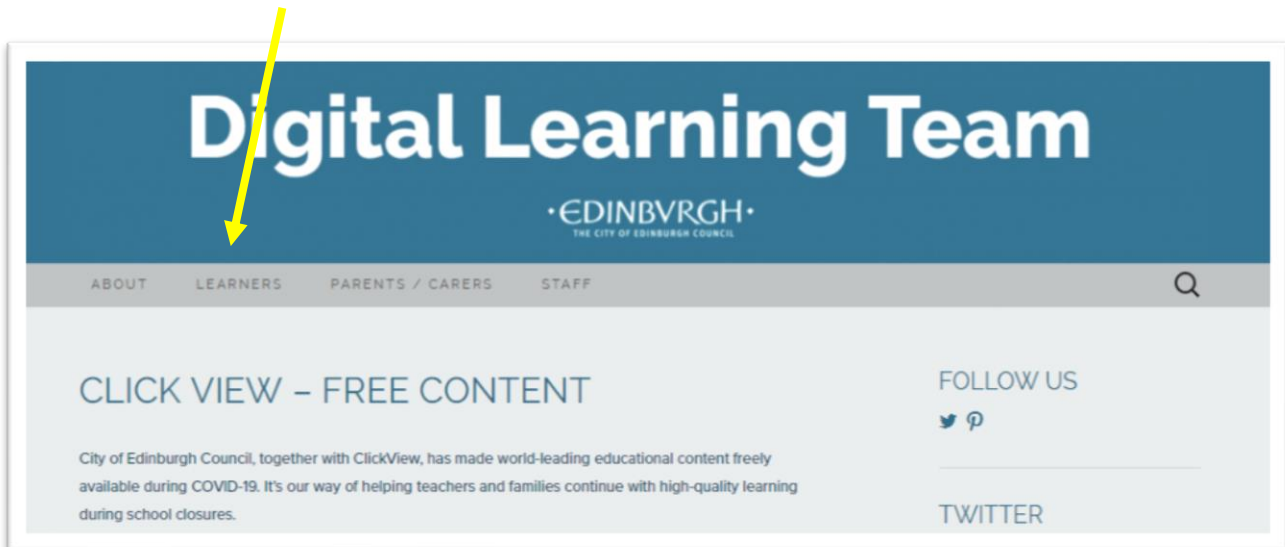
Digital Learning Team

·EDINBVRGH·
THE CITY OF EDINBURGH COUNCIL

ABOUT LEARNERS PARENTS / CARERS STAFF

CLICK VIEW – FREE CONTENT

City of Edinburgh Council, together with ClickView, has made world-leading educational content freely available during COVID-19. It's our way of helping teachers and families continue with high-quality learning during school closures.

FOLLOW US

TWITTER